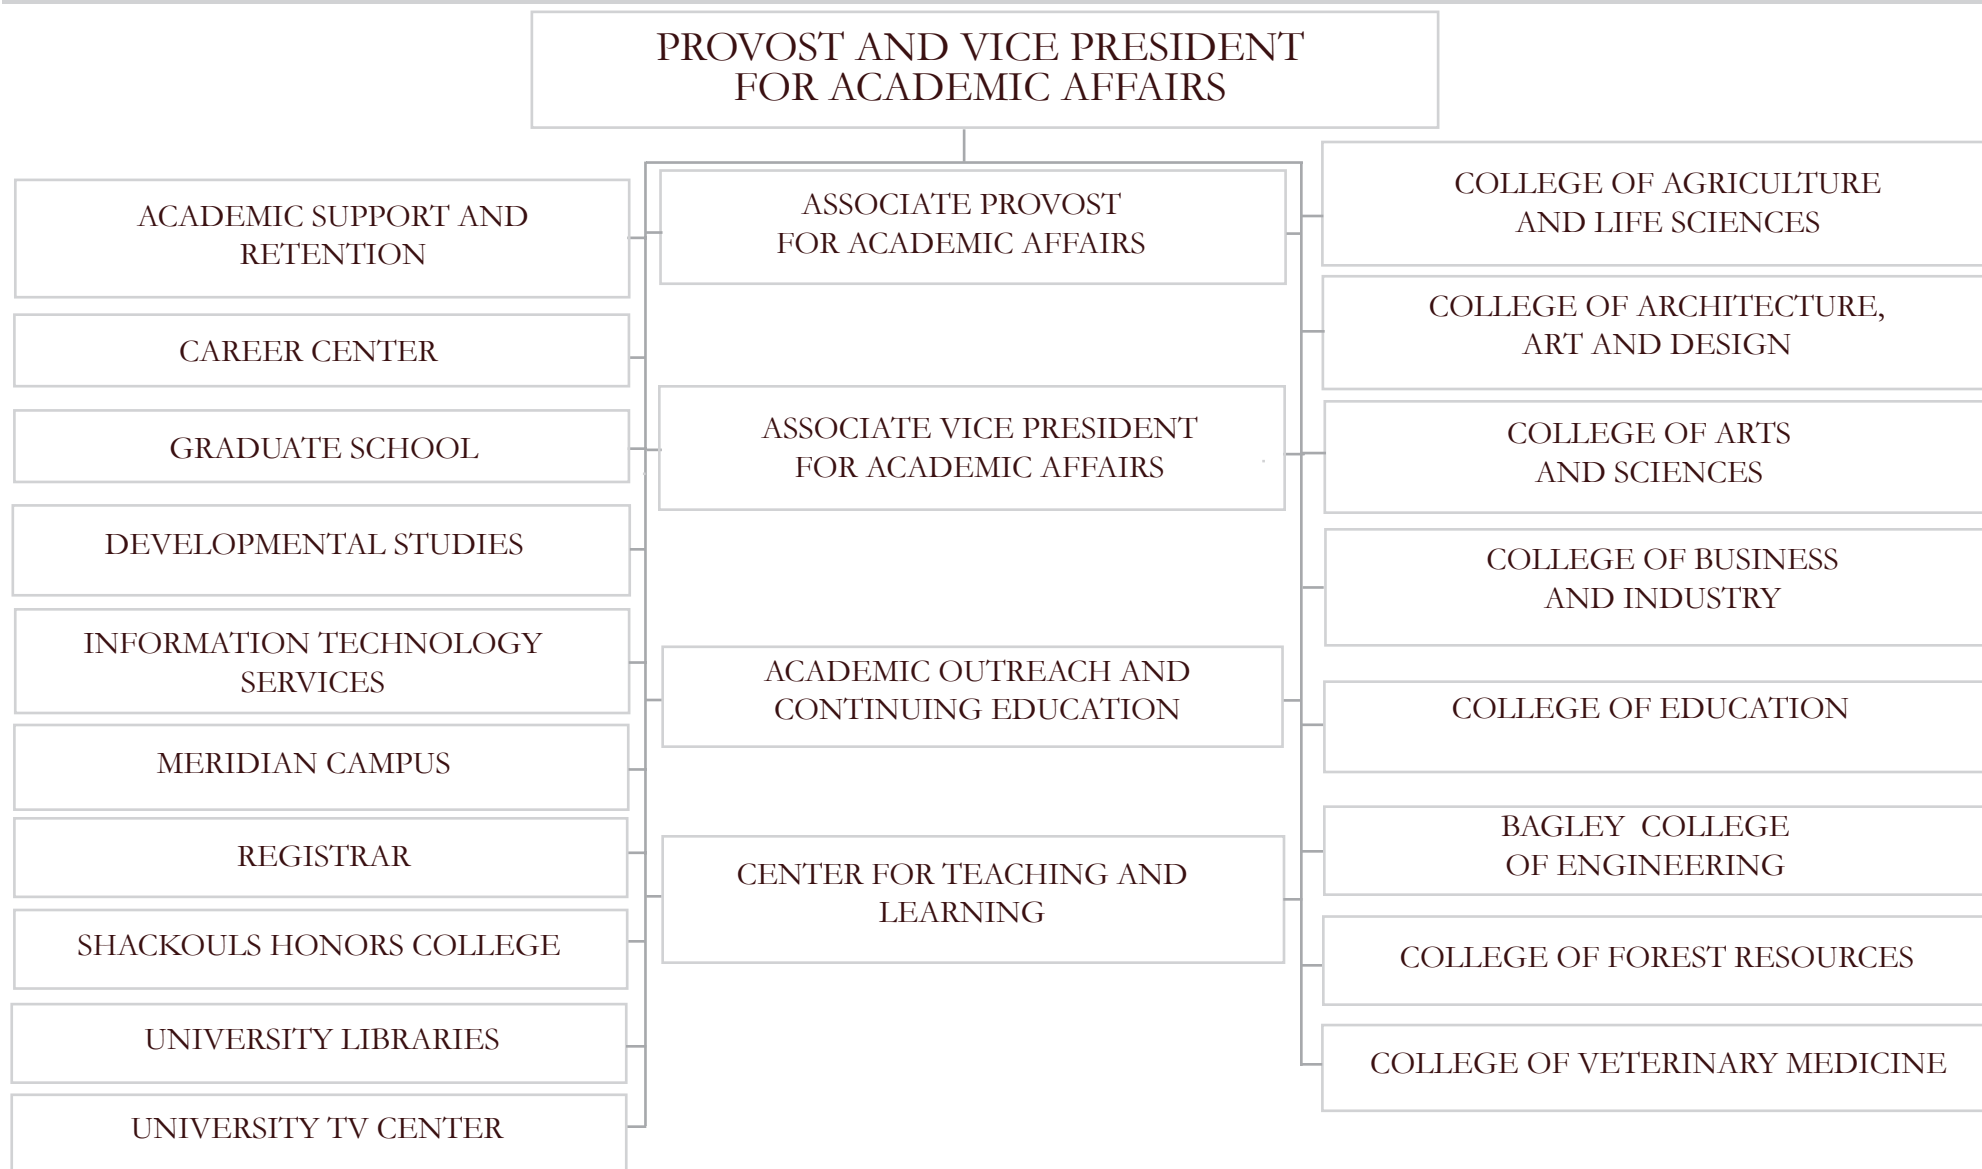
PROVOST AND VICE PRESIDENT FOR ACADEMIC AFFAIRS

ACADEMIC SUPPORT AND RETENTION

CAREER CENTER

GRADUATE SCHOOL

DEVELOPMENTAL STUDIES

INFORMATION TECHNOLOGY SERVICES

MERIDIAN CAMPUS

REGISTRAR

SHACKOULS HONORS COLLEGE

UNIVERSITY LIBRARIES

UNIVERSITY TV CENTER

ASSOCIATE PROVOST FOR ACADEMIC AFFAIRS

ASSOCIATE VICE PRESIDENT FOR ACADEMIC AFFAIRS

ACADEMIC OUTREACH AND CONTINUING EDUCATION

CENTER FOR TEACHING AND LEARNING

COLLEGE OF AGRICULTURE AND LIFE SCIENCES

COLLEGE OF ARCHITECTURE, ART AND DESIGN

COLLEGE OF ARTS AND SCIENCES

COLLEGE OF BUSINESS AND INDUSTRY

COLLEGE OF EDUCATION

BAGLEY COLLEGE OF ENGINEERING

COLLEGE OF FOREST RESOURCES

COLLEGE OF VETERINARY MEDICINE